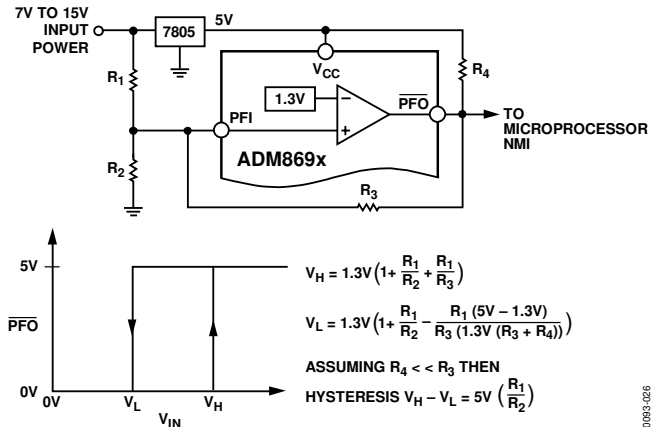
7V TO 15V INPUT POWER

7805

5V

$R_1$

$R_2$

$V_{CC}$

1.3V

–

+

PFI

$\overline{PFO}$

$R_4$

TO MICROPROCESSOR NMI

ADM869x

$R_3$

5V

$\overline{PFO}$

0V

0V

$V_L$

$V_H$

$V_{IN}$

$V_H = 1.3V\left(1+\frac{R_1}{R_2}+\frac{R_1}{R_3}\right)$

$V_L = 1.3V\left(1+\frac{R_1}{R_2}-\frac{R_1\,(5V-1.3V)}{R_3\,(1.3V\,(R_3+R_4))}\right)$

ASSUMING $R_4 << R_3$ THEN

HYSTERESIS $V_H - V_L = 5V\left(\frac{R_1}{R_2}\right)$

0093-026